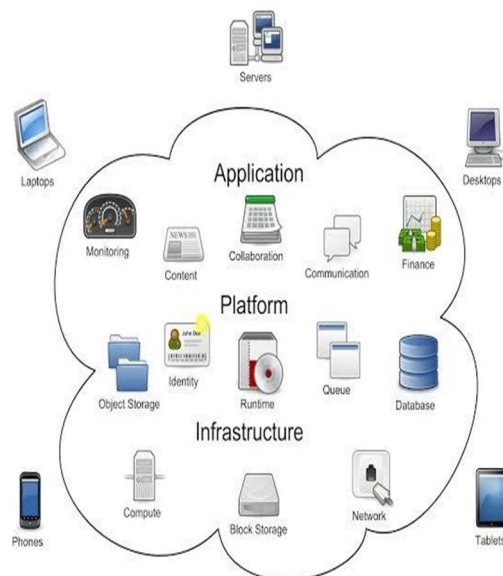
Servers

Laptops

Desktops

Application

Monitoring

Content

Collaboration

Communication

Finance

Platform

Identity

Object Storage

Runtime

Queue

Database

Infrastructure

Compute

Block Storage

Network

Phones

Tablets